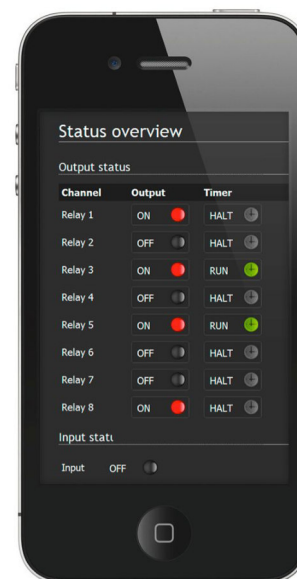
Status overview

Output status

| Channel | Output | Timer |
|---|---|---|
| Relay 1 | ON | HALT |
| Relay 2 | OFF | HALT |
| Relay 3 | ON | RUN |
| Relay 4 | OFF | HALT |
| Relay 5 | ON | RUN |
| Relay 6 | OFF | HALT |
| Relay 7 | OFF | HALT |
| Relay 8 | ON | HALT |

Input statu

Input OFF